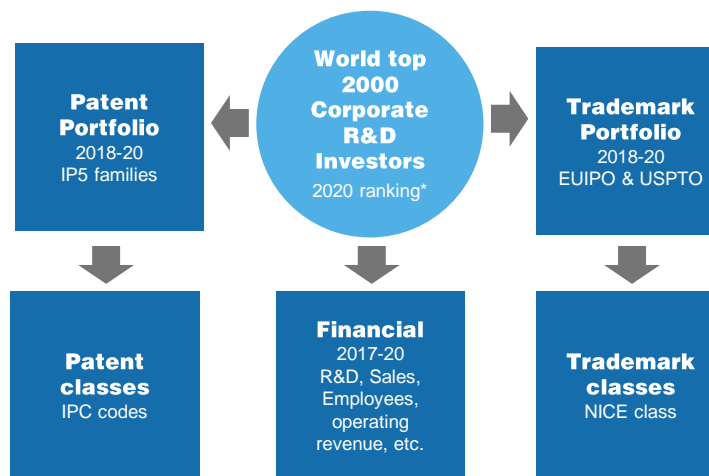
World top 2000 Corporate R&D Investors
2020 ranking*

Patent Portfolio
2018-20
IP5 families

Trademark Portfolio
2018-20
EUIPO & USPTO

Patent classes
IPC codes

Financial
2017-20
R&D, Sales, Employees, operating revenue, etc.

Trademark classes
NICE class